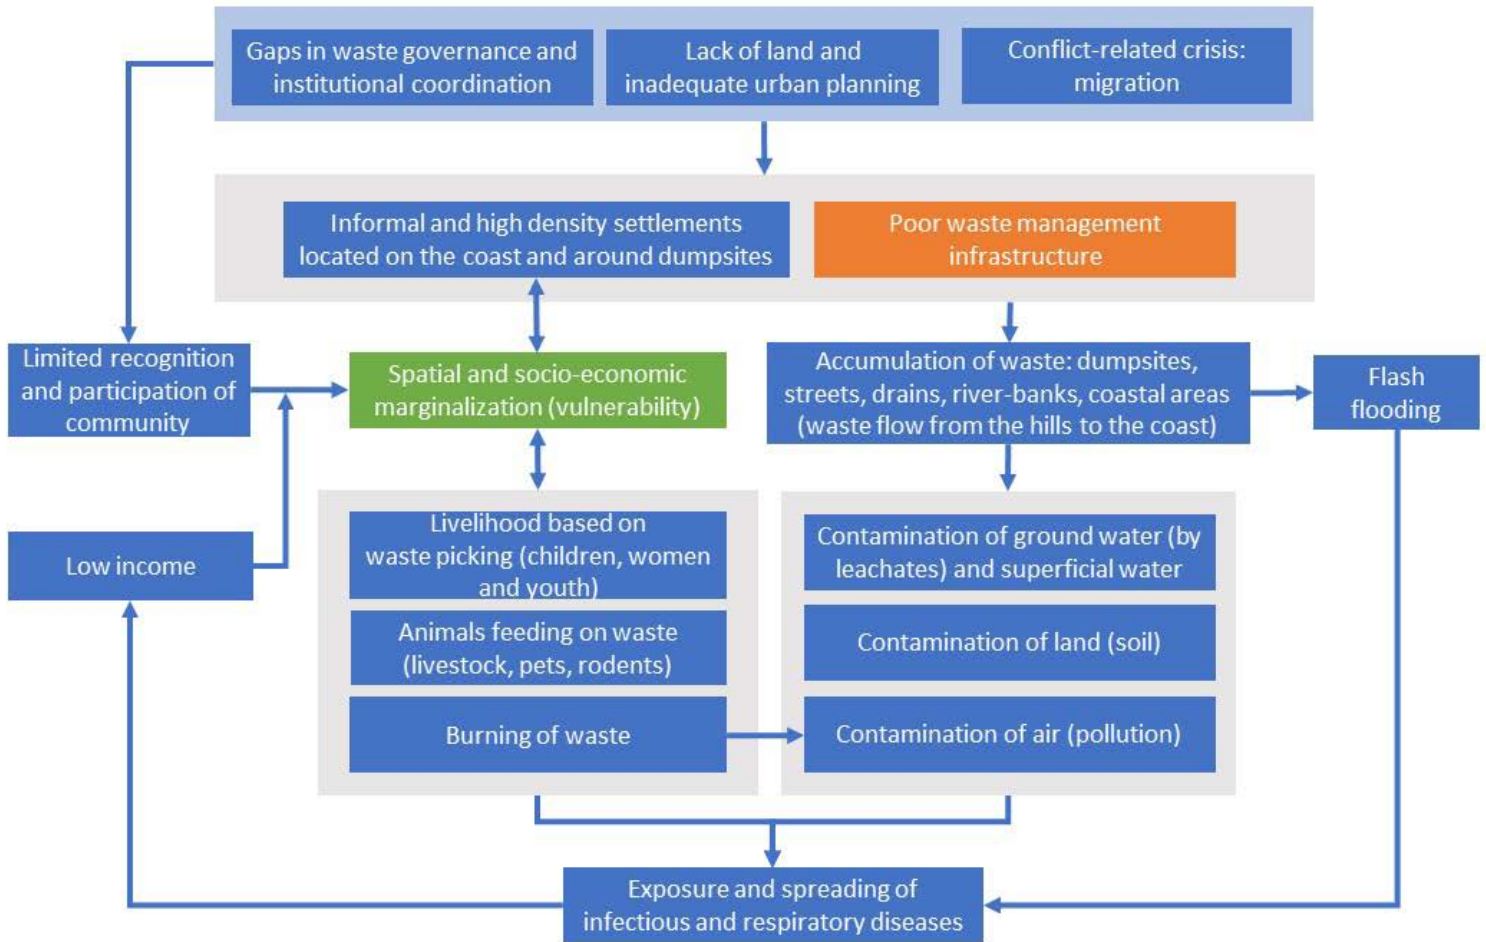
Gaps in waste governance and institutional coordination

Lack of land and inadequate urban planning

Conflict-related crisis: migration

Informal and high density settlements located on the coast and around dumpsites

Poor waste management infrastructure

Limited recognition and participation of community

Spatial and socio-economic marginalization (vulnerability)

Accumulation of waste: dumpsites, streets, drains, river-banks, coastal areas (waste flow from the hills to the coast)

Flash flooding

Low income

Livelihood based on waste picking (children, women and youth)

Animals feeding on waste (livestock, pets, rodents)

Burning of waste

Contamination of ground water (by leachates) and superficial water

Contamination of land (soil)

Contamination of air (pollution)

Exposure and spreading of infectious and respiratory diseases